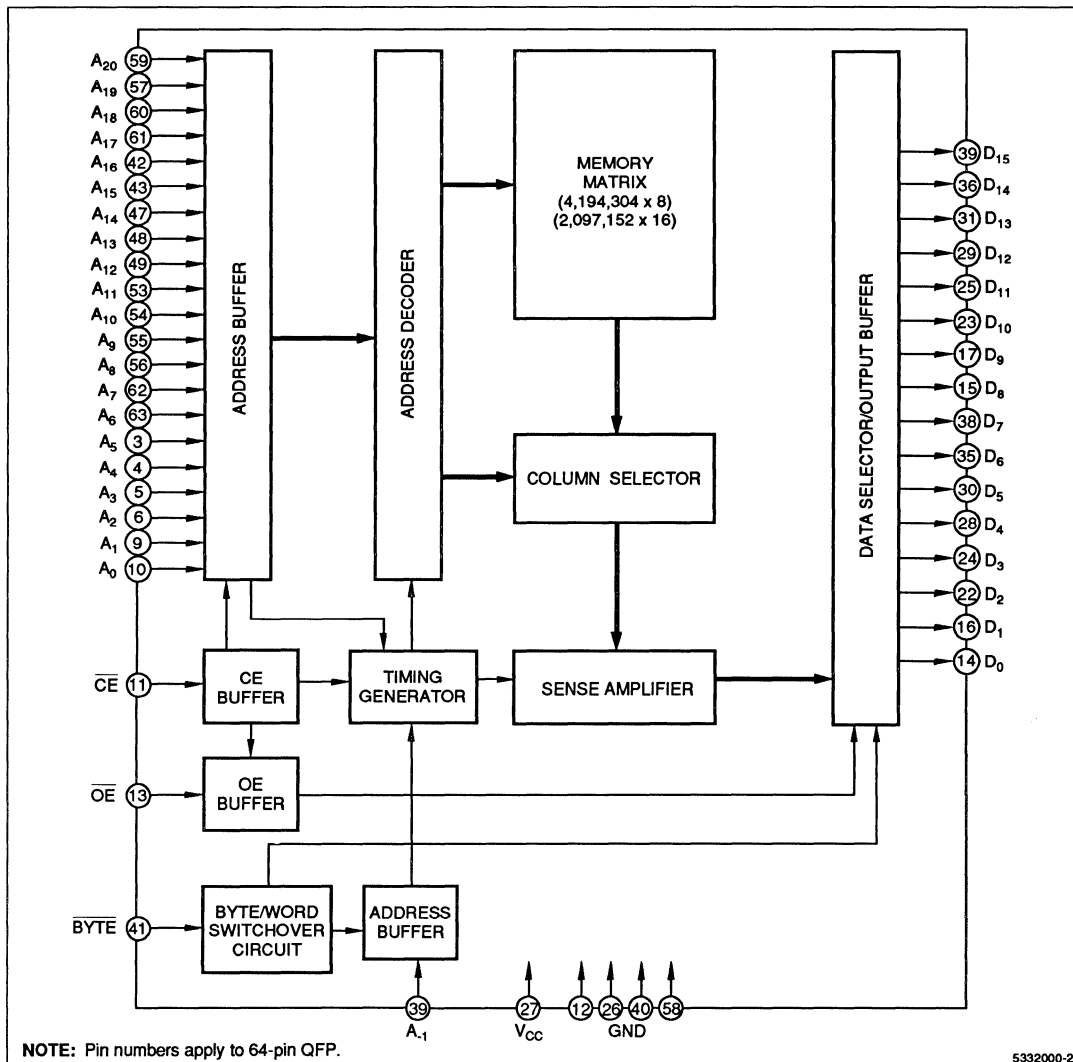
$A_{20}$ 59
$A_{19}$ 57
$A_{18}$ 60
$A_{17}$ 61
$A_{16}$ 42
$A_{15}$ 43
$A_{14}$ 47
$A_{13}$ 48
$A_{12}$ 49
$A_{11}$ 53
$A_{10}$ 54
$A_9$ 55
$A_8$ 56
$A_7$ 62
$A_6$ 63
$A_5$ 3
$A_4$ 4
$A_3$ 5
$A_2$ 6
$A_1$ 9
$A_0$ 10

ADDRESS BUFFER

ADDRESS DECODER

MEMORY MATRIX (4,194,304 x 8) (2,097,152 x 16)

COLUMN SELECTOR

DATA SELECTOR/OUTPUT BUFFER

39 $D_{15}$
36 $D_{14}$
31 $D_{13}$
29 $D_{12}$
25 $D_{11}$
23 $D_{10}$
17 $D_9$
15 $D_8$
38 $D_7$
35 $D_6$
30 $D_5$
28 $D_4$
24 $D_3$
22 $D_2$
16 $D_1$
14 $D_0$

$\overline{CE}$ 11
CE BUFFER
TIMING GENERATOR
SENSE AMPLIFIER

$\overline{OE}$ 13
OE BUFFER

$\overline{BYTE}$ 41
BYTE/WORD SWITCHOVER CIRCUIT
ADDRESS BUFFER

39 $A_{-1}$
27 $V_{CC}$
12 26 40 58 GND

NOTE: Pin numbers apply to 64-pin QFP.

5332000-2